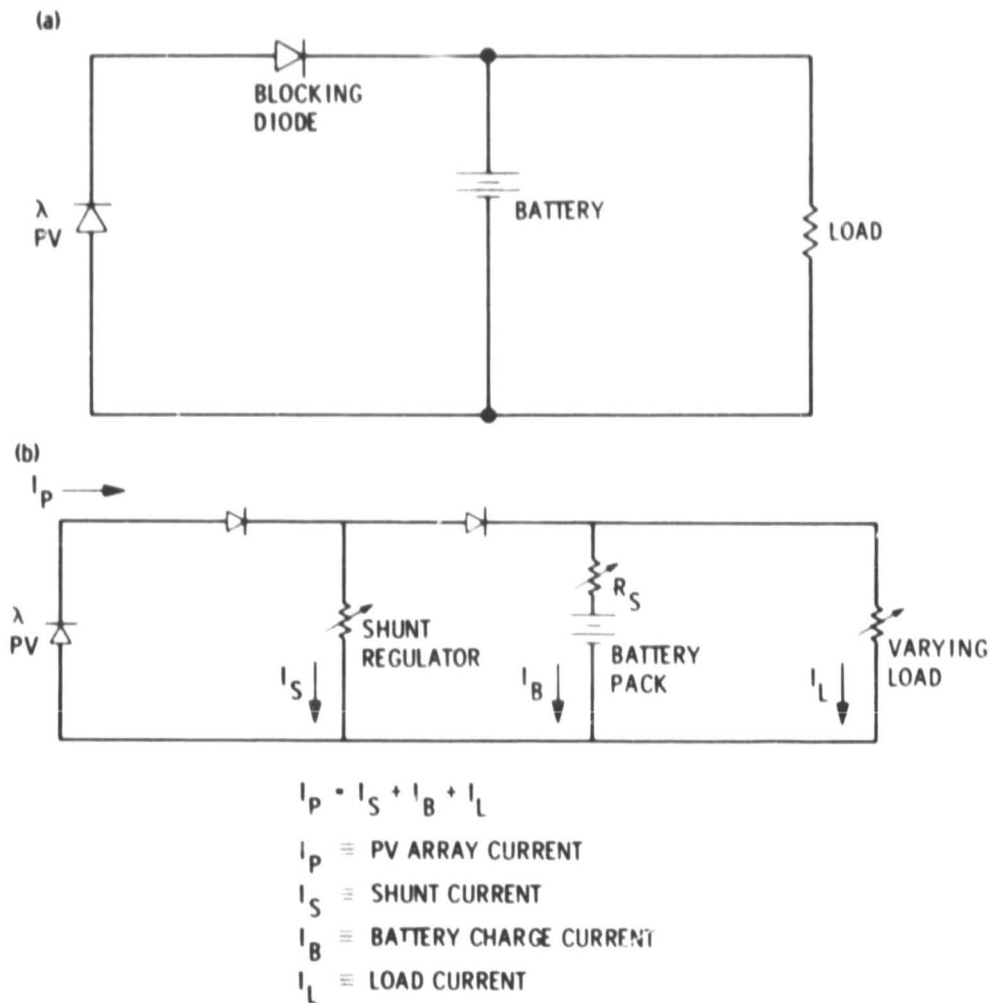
(a)

BLOCKING DIODE

$\lambda$
PV

BATTERY

LOAD

(b)

$I_P$

$\lambda$
PV

SHUNT REGULATOR

$I_S$

$R_S$

BATTERY PACK

$I_B$

VARYING LOAD

$I_L$

$I_P = I_S + I_B + I_L$

$I_P$ ≡ PV ARRAY CURRENT

$I_S$ ≡ SHUNT CURRENT

$I_B$ ≡ BATTERY CHARGE CURRENT

$I_L$ ≡ LOAD CURRENT